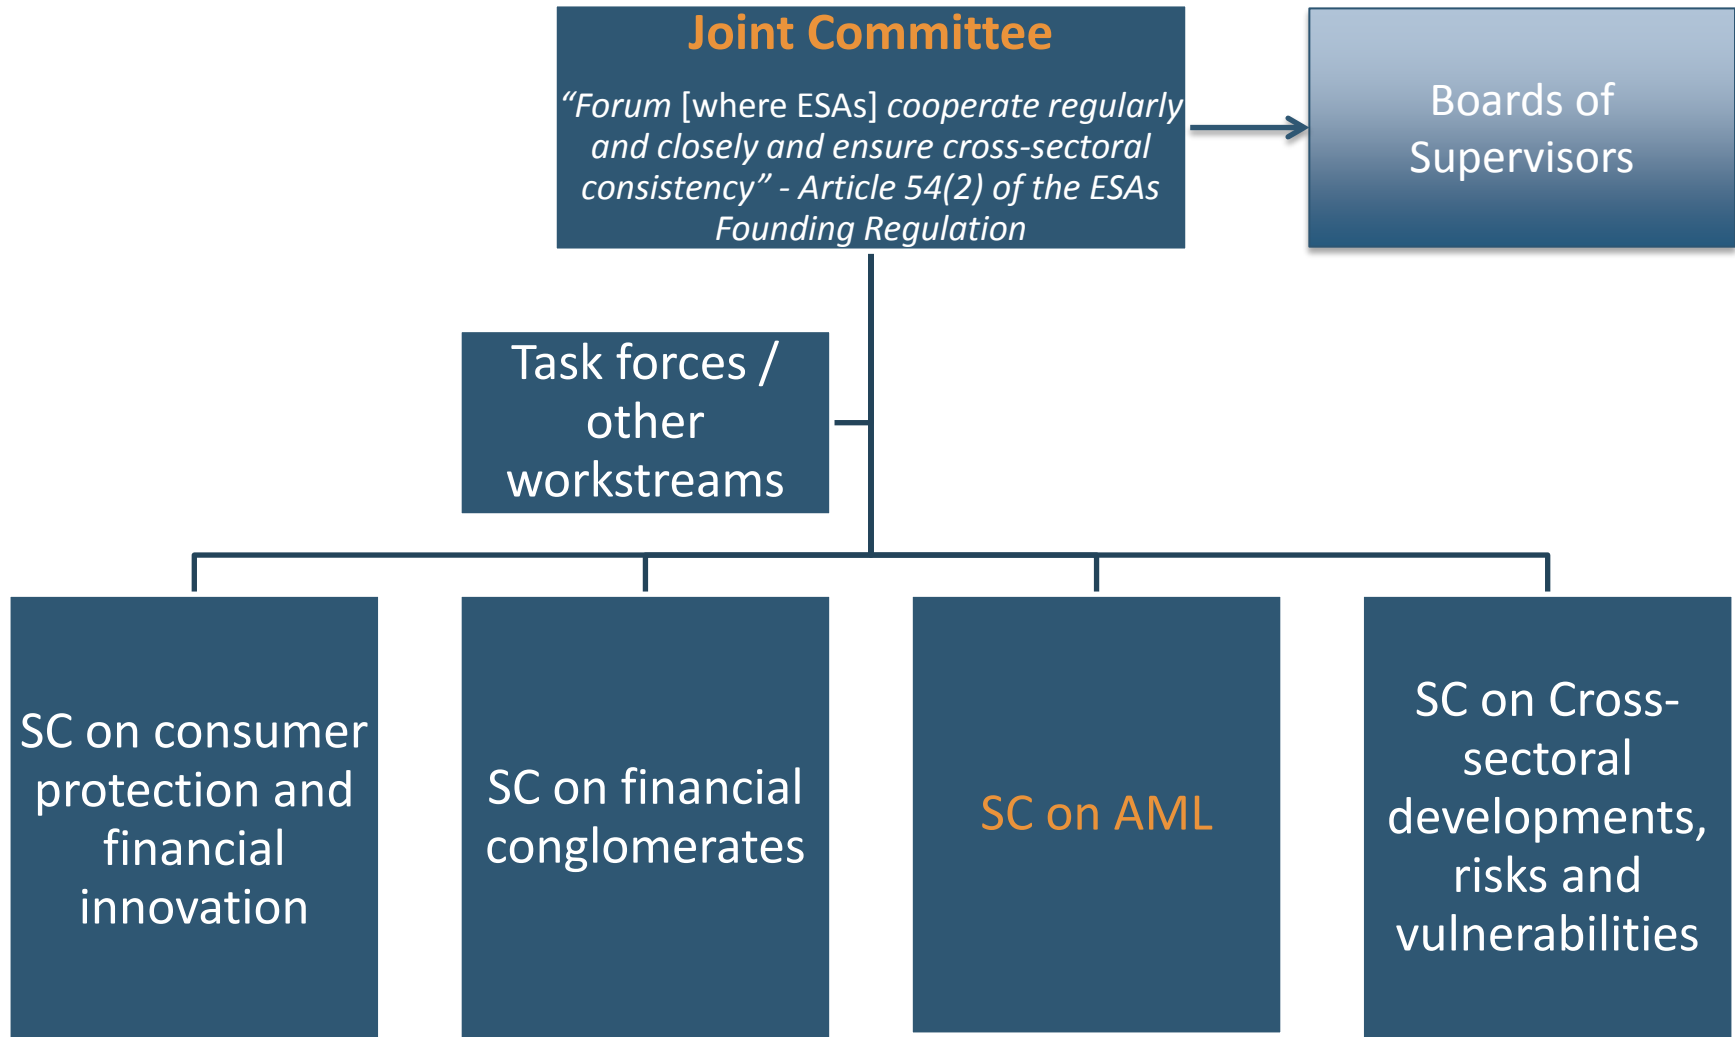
Joint Committee

*"Forum* [where ESAs] *cooperate regularly and closely and ensure cross-sectoral consistency" - Article 54(2) of the ESAs Founding Regulation*

Boards of Supervisors

Task forces / other workstreams

SC on consumer protection and financial innovation

SC on financial conglomerates

SC on AML

SC on Cross-sectoral developments, risks and vulnerabilities